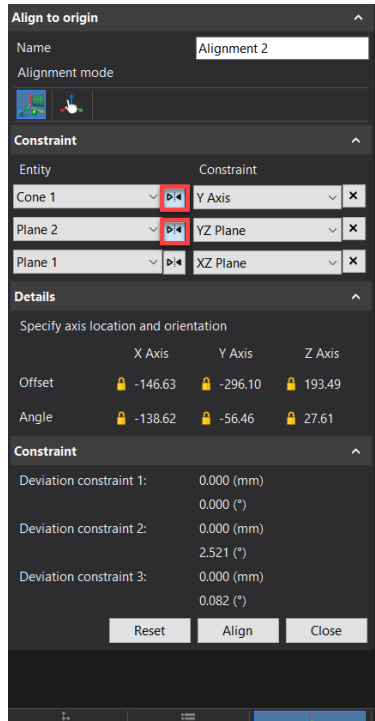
Align to origin

Name
Alignment 2

Alignment mode

Constraint

Entity
Constraint

| Entity | Constraint |
|---|---|
| Cone 1 | Y Axis |
| Plane 2 | YZ Plane |
| Plane 1 | XZ Plane |

Details

Specify axis location and orientation

|  | X Axis | Y Axis | Z Axis |
|---|---|---|---|
| Offset | -146.63 | -296.10 | 193.49 |
| Angle | -138.62 | -56.46 | 27.61 |

Constraint

Deviation constraint 1: 0.000 (mm)
0.000 (°)

Deviation constraint 2: 0.000 (mm)
2.521 (°)

Deviation constraint 3: 0.000 (mm)
0.082 (°)

Reset
Align
Close